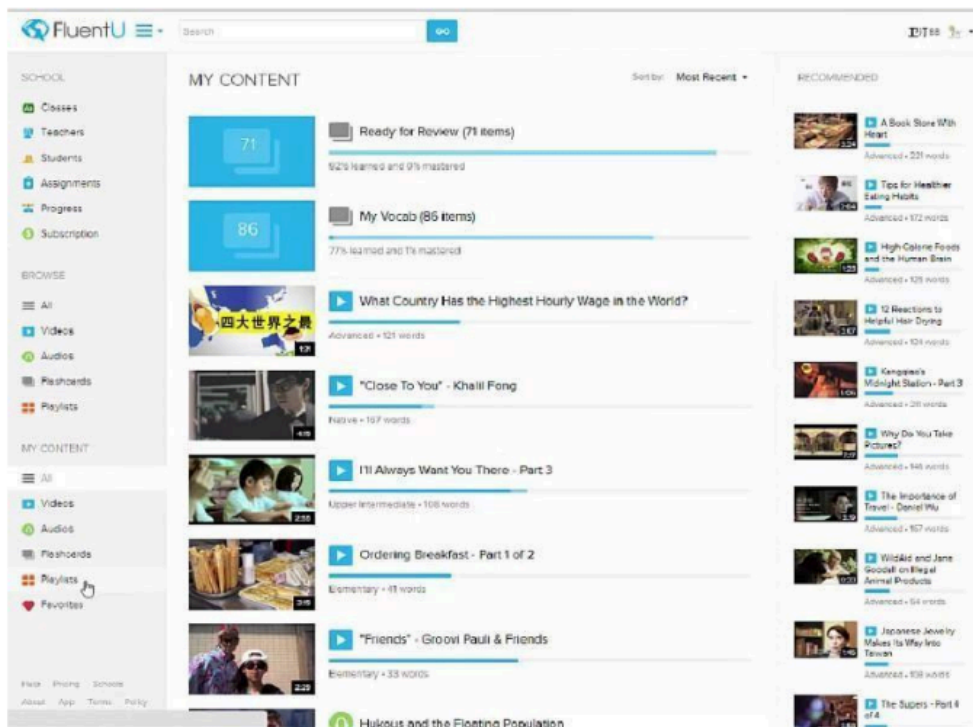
FluentU

Search

GO

SCHOOL
Classes
Teachers
Students
Assignments
Progress
Subscription

BROWSE
All
Videos
Audios
Flashcards
Playlists

MY CONTENT
All
Videos
Audios
Flashcards
Playlists
Favorites

Help Pricing Schools
About App Terms Policy

MY CONTENT

Sort by: Most Recent

71
Ready for Review (71 items)
92% learned and 9% mastered

86
My Vocab (86 items)
77% learned and 1% mastered

四大世界之最
1:31
What Country Has the Highest Hourly Wage in the World?
Advanced • 121 words

4:15
"Close To You" - Khalil Fong
Native • 167 words

2:55
I'll Always Want You There - Part 3
Upper Intermediate • 106 words

3:15
Ordering Breakfast - Part 1 of 2
Elementary • 41 words

2:23
"Friends" - Groovi Pauli & Friends
Elementary • 33 words

Hukous and the Floating Population

RECOMMENDED

A Book Store With Heart
Advanced • 221 words

Tips for Healthier Eating Habits
Advanced • 172 words

High-Calorie Foods and the Human Brain
Advanced • 125 words

12 Reactions to Helpful Hair Dyeing
Advanced • 124 words

Kangaroo's Midnight Station - Part 3
Advanced • 211 words

Why Do You Take Pictures?
Advanced • 146 words

The Importance of Travel - Daniel Wu
Advanced • 157 words

WildAid and Jane Goodall on Illegal Animal Products
Advanced • 54 words

Japanese Jewelry Makes Its Way Into Taiwan
Advanced • 108 words

The Supers - Part 4 of 4